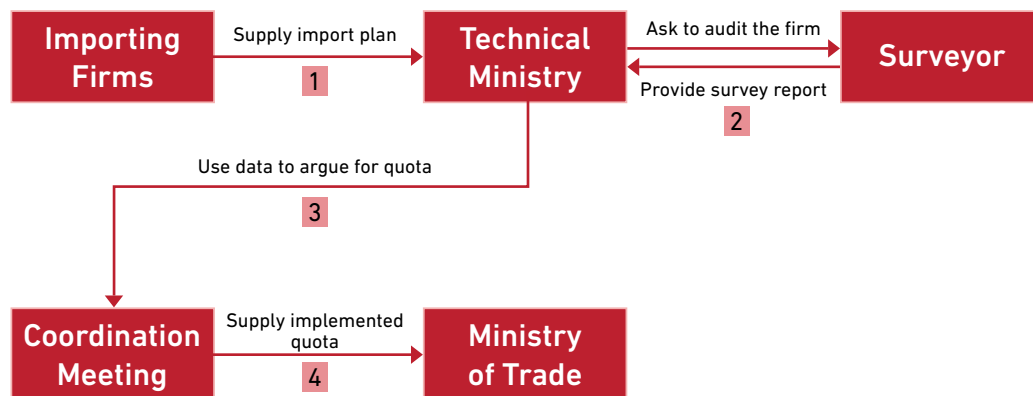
Importing Firms

Supply import plan

1

Technical Ministry

Ask to audit the firm

Surveyor

Provide survey report

2

Use data to argue for quota

3

Coordination Meeting

Supply implemented quota

4

Ministry of Trade